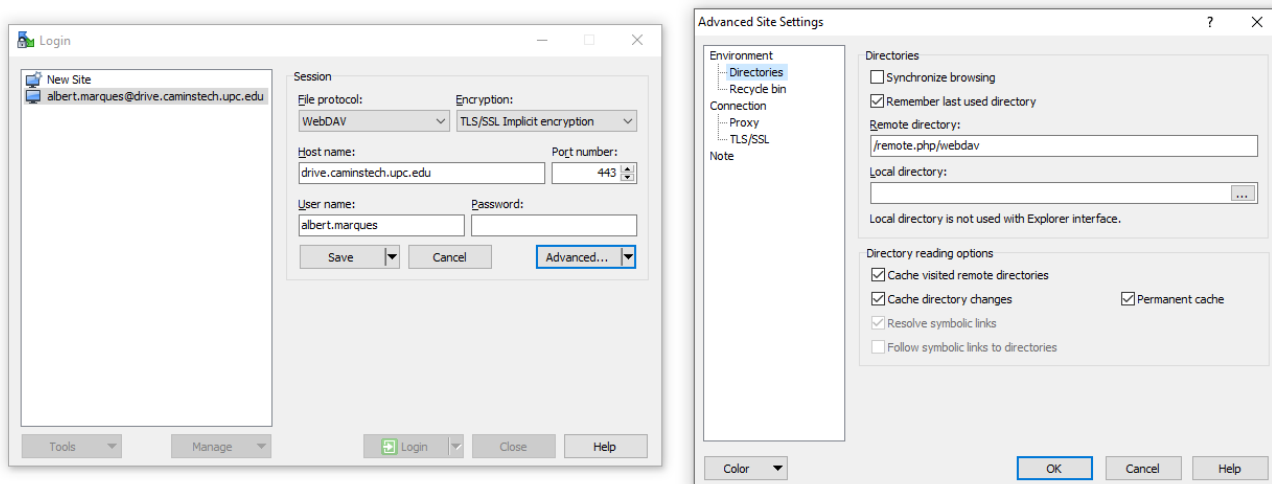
Login

New Site
albert.marques@drive.caminstech.upc.edu

Session
File protocol:
WebDAV
Encryption:
TLS/SSL Implicit encryption
Host name:
drive.caminstech.upc.edu
Port number:
443
User name:
albert.marques
Password:

Save
Cancel
Advanced...

Tools
Manage
Login
Close
Help

Advanced Site Settings
?

Environment
Directories
Recycle bin
Connection
Proxy
TLS/SSL
Note

Directories
Synchronize browsing
Remember last used directory
Remote directory:
/remote.php/webdav
Local directory:
...
Local directory is not used with Explorer interface.

Directory reading options
Cache visited remote directories
Cache directory changes
Permanent cache
Resolve symbolic links
Follow symbolic links to directories

Color
OK
Cancel
Help